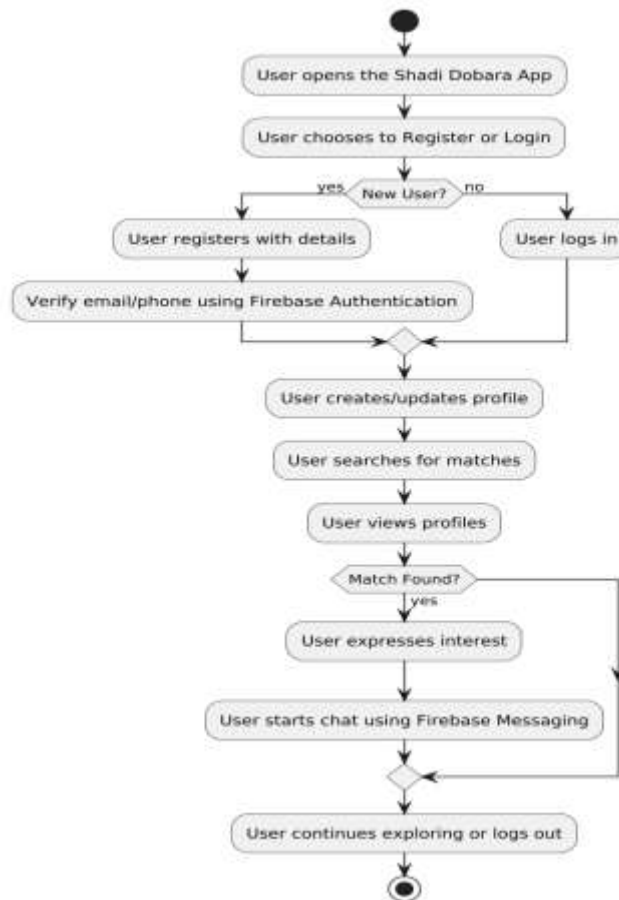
User opens the Shadi Dobara App

User chooses to Register or Login

New User?

yes

no

User registers with details

User logs in

Verify email/phone using Firebase Authentication

User creates/updates profile

User searches for matches

User views profiles

Match Found?

yes

User expresses interest

User starts chat using Firebase Messaging

User continues exploring or logs out